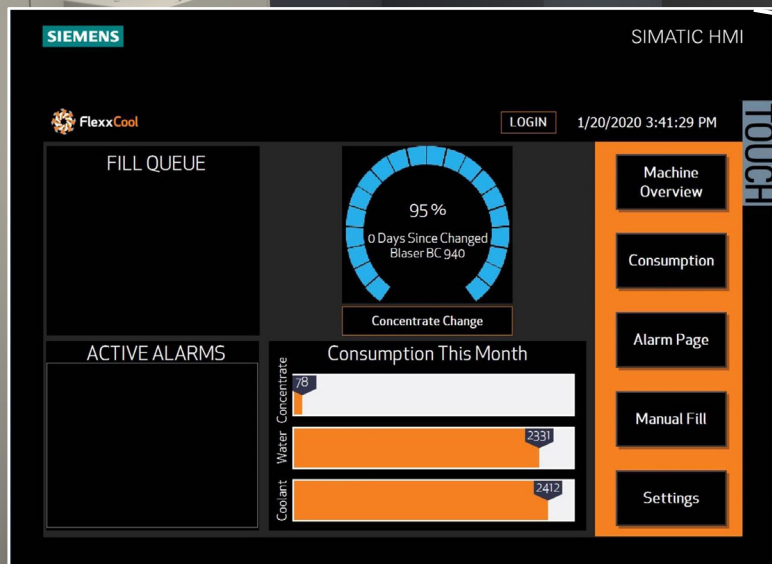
SIEMENS

SIMATIC HMI

FlexxCool

LOGIN

1/20/2020 3:41:29 PM

TOUCH

FILL QUEUE

95 %

0 Days Since Changed

Blaser BC 940

Concentrate Change

Machine Overview

Consumption

Alarm Page

Manual Fill

Settings

ACTIVE ALARMS

Consumption This Month

Concentrate 78

Water 2331

Coolant 2412